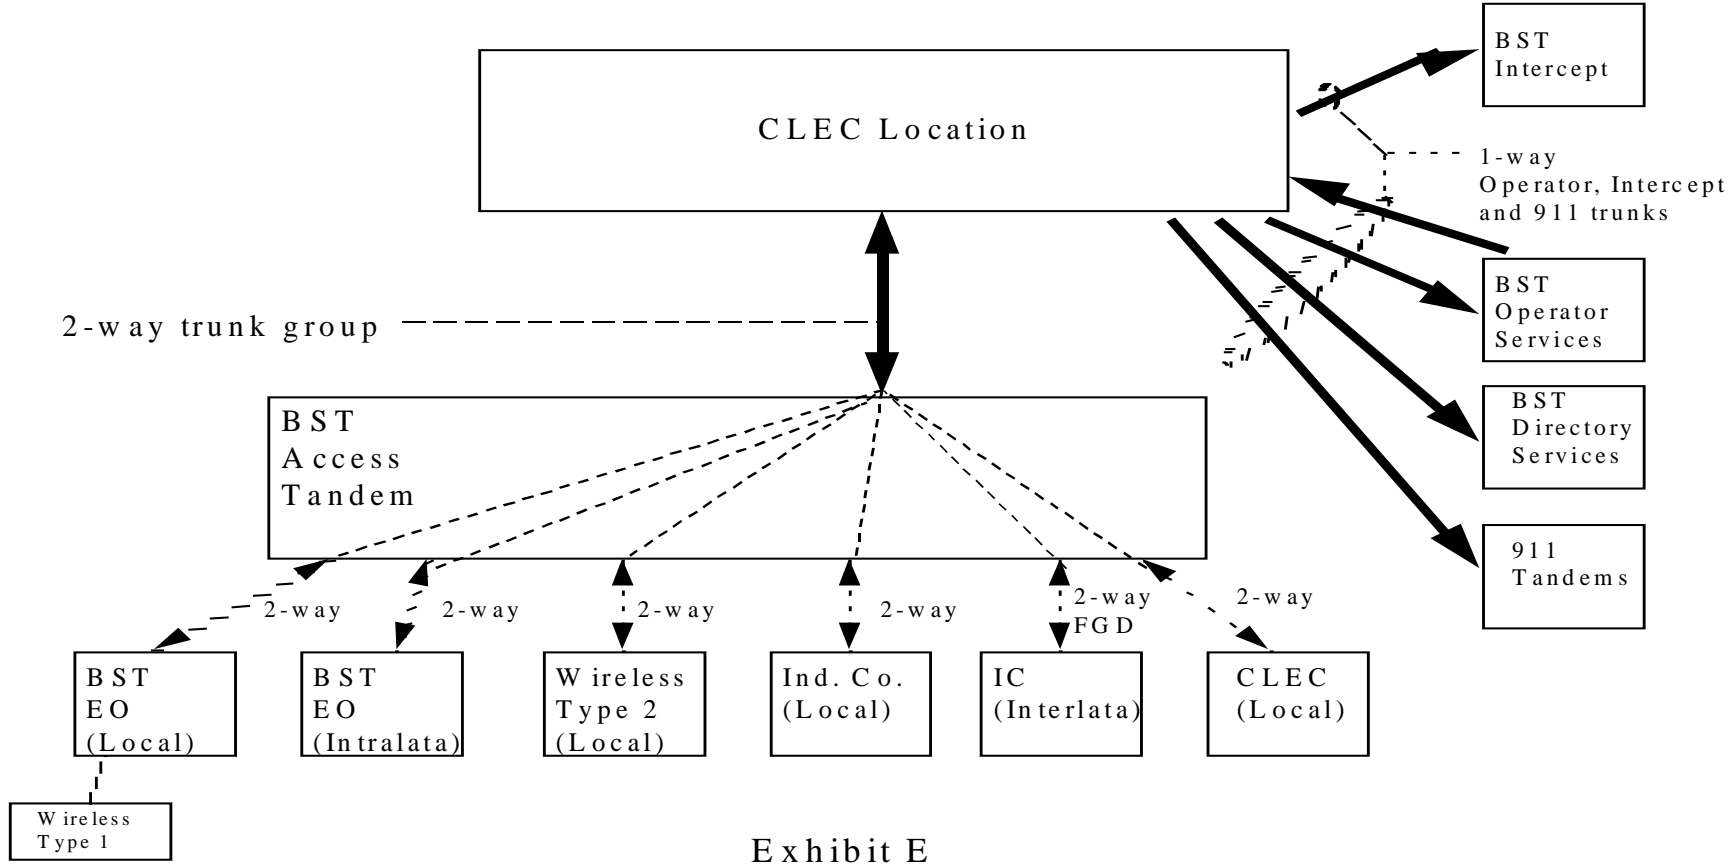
CLEC Location

BST Intercept

1-way Operator, Intercept and 911 trunks

BST Operator Services

BST Directory Services

911 Tandems

2-way trunk group

BST Access Tandem

2-way

2-way

2-way

2-way

2-way FGD

2-way

BST EO (Local)

BST EO (Intralata)

Wireless Type 2 (Local)

Ind. Co. (Local)

IC (Interlata)

CLEC (Local)

Wireless Type 1

Exhibit E